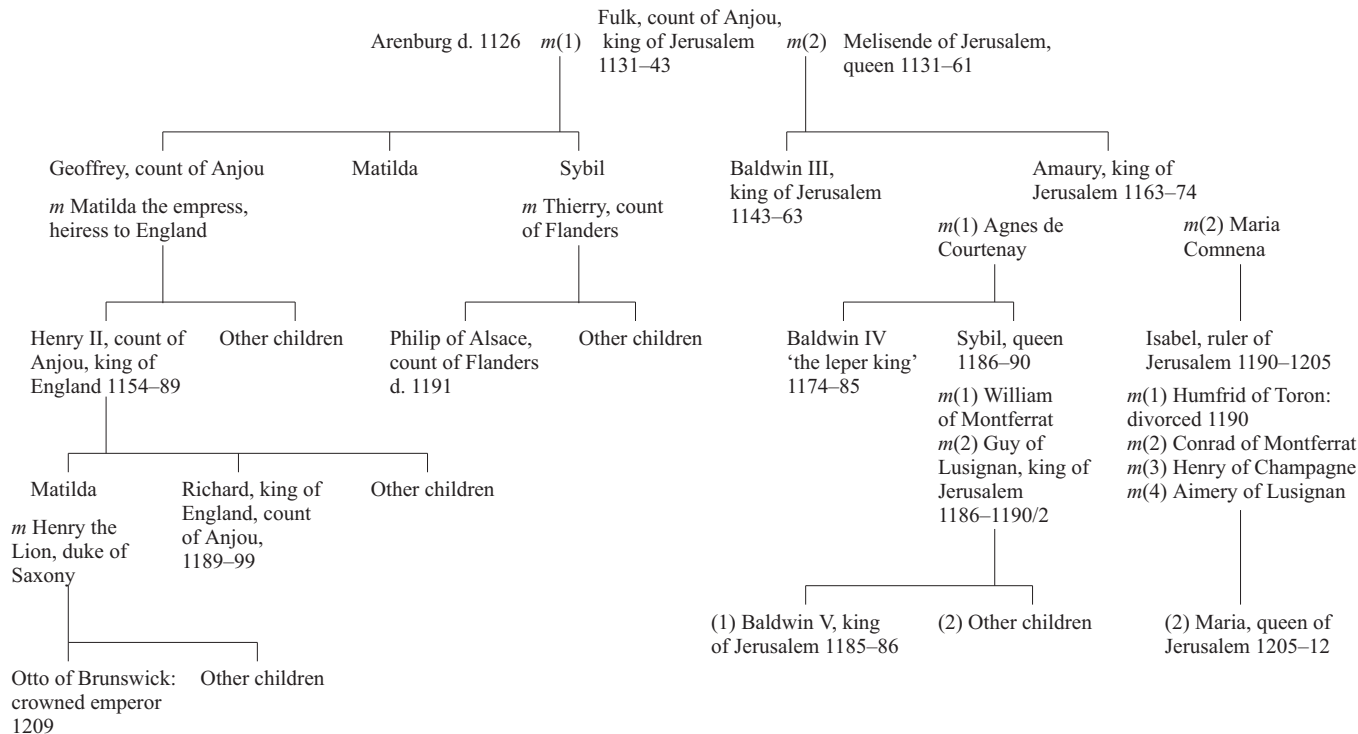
Fulk, count of Anjou, king of Jerusalem 1131–43

Arenburg d. 1126 $m$(1)

$m$(2) Melisende of Jerusalem, queen 1131–61

Geoffrey, count of Anjou

$m$ Matilda the empress, heiress to England

Matilda

Sybil

$m$ Thierry, count of Flanders

Baldwin III, king of Jerusalem 1143–63

Amaury, king of Jerusalem 1163–74

$m$(1) Agnes de Courtenay

$m$(2) Maria Comnena

Henry II, count of Anjou, king of England 1154–89

Other children

Philip of Alsace, count of Flanders d. 1191

Other children

Baldwin IV 'the leper king' 1174–85

Sybil, queen 1186–90

$m$(1) William of Montferrat
$m$(2) Guy of Lusignan, king of Jerusalem 1186–1190/2

Isabel, ruler of Jerusalem 1190–1205

$m$(1) Humfrid of Toron: divorced 1190
$m$(2) Conrad of Montferrat
$m$(3) Henry of Champagne
$m$(4) Aimery of Lusignan

Matilda

$m$ Henry the Lion, duke of Saxony

Richard, king of England, count of Anjou, 1189–99

Other children

(1) Baldwin V, king of Jerusalem 1185–86

(2) Other children

(2) Maria, queen of Jerusalem 1205–12

Otto of Brunswick: crowned emperor 1209

Other children